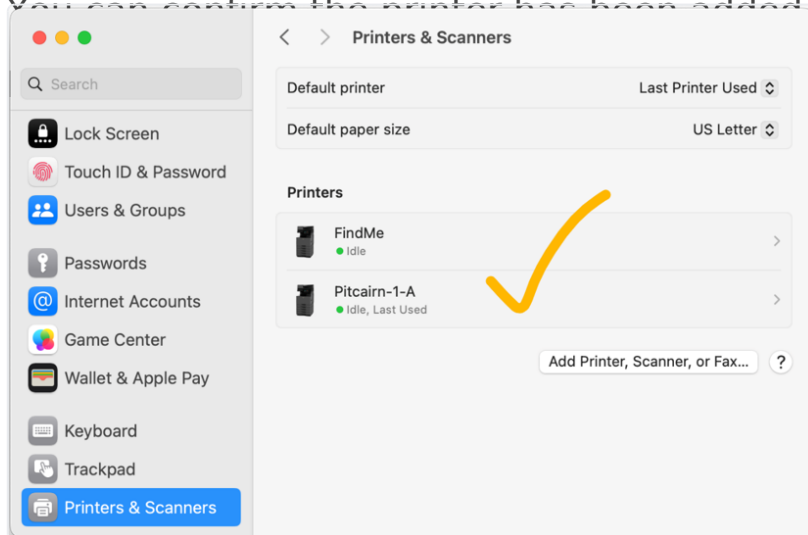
You can confirm the printer has been added

Search

Lock Screen

Touch ID & Password

Users & Groups

Passwords

Internet Accounts

Game Center

Wallet & Apple Pay

Keyboard

Trackpad

Printers & Scanners

Printers & Scanners

| | |
|---|---|
| Default printer | Last Printer Used |
| Default paper size | US Letter |

Printers

FindMe
Idle

Pitcairn-1-A
Idle, Last Used

Add Printer, Scanner, or Fax...

?